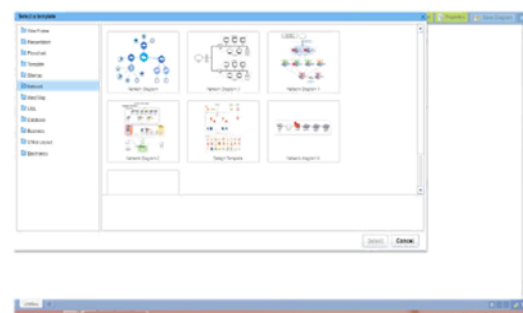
Select a template

Flow Charts
Presentation
Flowchart
Template
Sitemap
Network
Mind Map
UML
Database
Business
Office Layout
Electronics

Network Diagram 1
Network Diagram 2
Network Diagram 3
Network Diagram 4
Design Template
Network Diagram 5

Select
Cancel

Diagrams

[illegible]